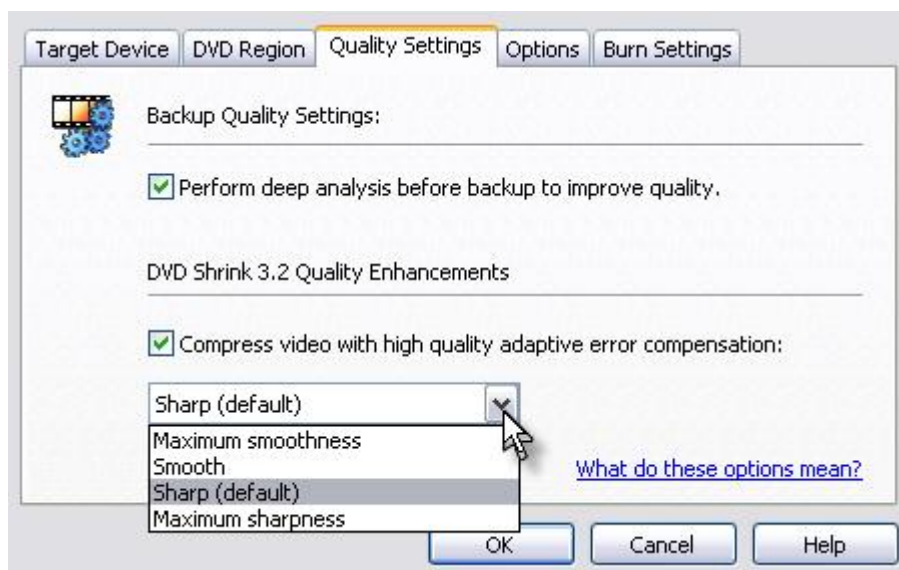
Target Device | DVD Region | Quality Settings | Options | Burn Settings

Backup Quality Settings:

Perform deep analysis before backup to improve quality.

DVD Shrink 3.2 Quality Enhancements

Compress video with high quality adaptive error compensation:

Sharp (default)

Maximum smoothness
Smooth
Sharp (default)
Maximum sharpness

What do these options mean?

OK
Cancel
Help